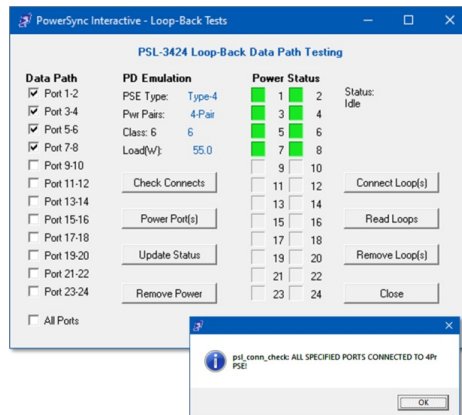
PowerSync Interactive - Loop-Back Tests

PSL-3424 Loop-Back Data Path Testing

Data Path
Port 1-2
Port 3-4
Port 5-6
Port 7-8
Port 9-10
Port 11-12
Port 13-14
Port 15-16
Port 17-18
Port 19-20
Port 21-22
Port 23-24
All Ports

PD Emulation
PSE Type: Type-4
Pwr Pairs: 4-Pair
Class: 6 6
Load(W): 55.0

Check Connects
Power Port(s)
Update Status
Remove Power

Power Status
1 2
3 4
5 6
7 8
9 10
11 12
13 14
15 16
17 18
19 20
21 22
23 24

Status:
Idle

Connect Loop(s)
Read Loops
Remove Loop(s)
Close

psl_conn_check: ALL SPECIFIED PORTS CONNECTED TO 4Pr PSE!

OK